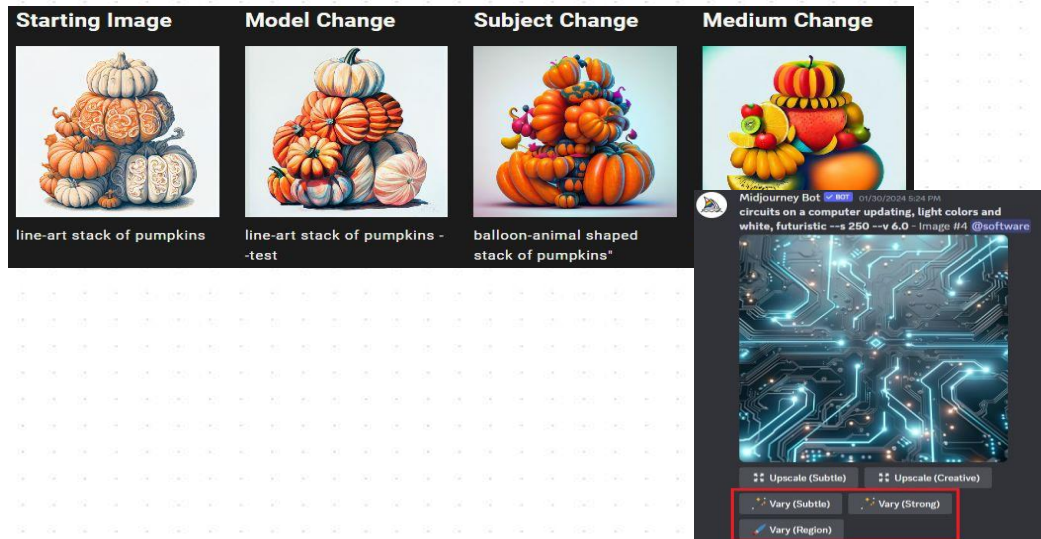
Starting Image

line-art stack of pumpkins

Model Change

line-art stack of pumpkins --test

Subject Change

balloon-animal shaped stack of pumpkins"

Medium Change

Midjourney Bot ✓ BOT 01/30/2024 5:24 PM

circuits on a computer updating, light colors and white, futuristic --s 250 --v 6.0 - Image #4 @software

Upscale (Subtle)

Upscale (Creative)

Vary (Subtle)

Vary (Strong)

Vary (Region)